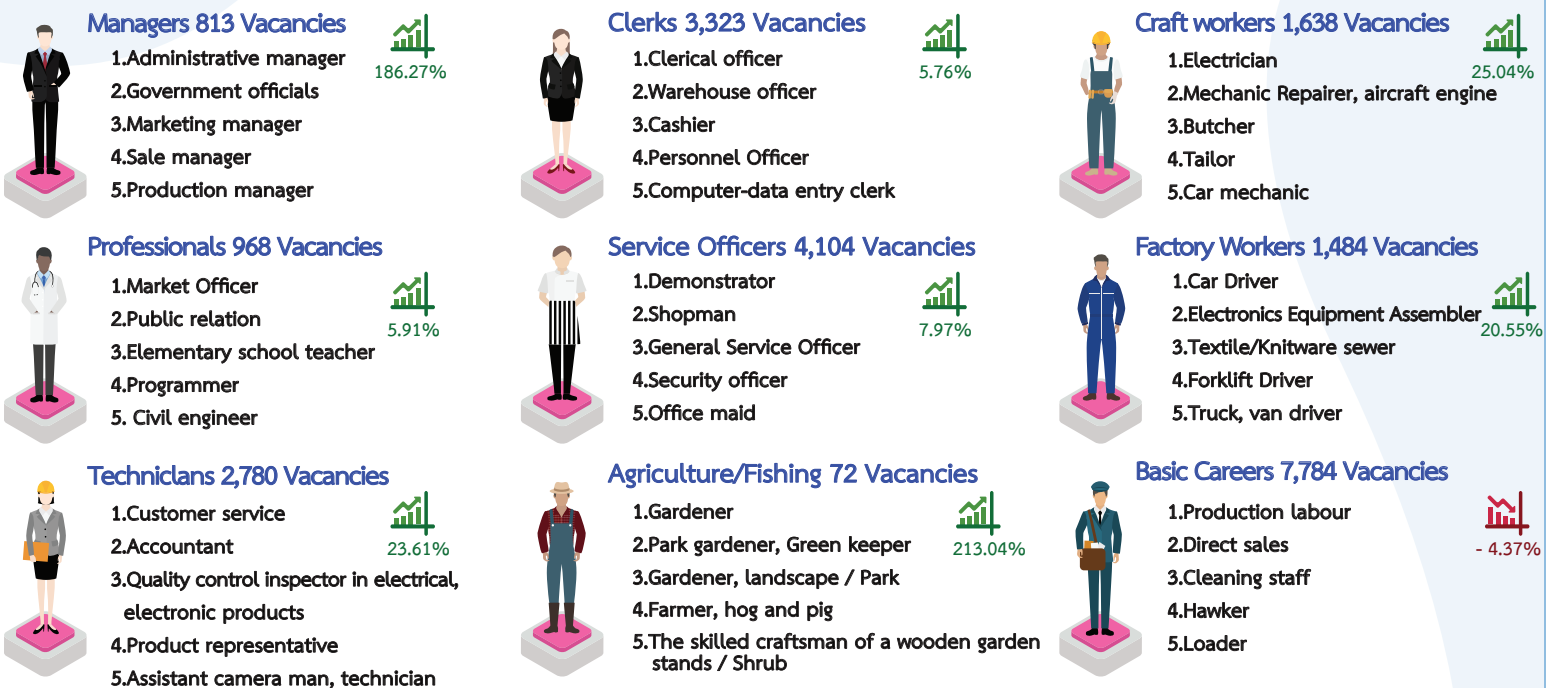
Managers 813 Vacancies
186.27%
1.Administrative manager
2.Government officials
3.Marketing manager
4.Sale manager
5.Production manager

Clerks 3,323 Vacancies
5.76%
1.Clerical officer
2.Warehouse officer
3.Cashier
4.Personnel Officer
5.Computer-data entry clerk

Craft workers 1,638 Vacancies
25.04%
1.Electrician
2.Mechanic Repairer, aircraft engine
3.Butcher
4.Tailor
5.Car mechanic

Professionals 968 Vacancies
5.91%
1.Market Officer
2.Public relation
3.Elementary school teacher
4.Programmer
5. Civil engineer

Service Officers 4,104 Vacancies
7.97%
1.Demonstrator
2.Shopman
3.General Service Officer
4.Security officer
5.Office maid

Factory Workers 1,484 Vacancies
20.55%
1.Car Driver
2.Electronics Equipment Assembler
3.Textile/Knitware sewer
4.Forklift Driver
5.Truck, van driver

Technicians 2,780 Vacancies
23.61%
1.Customer service
2.Accountant
3.Quality control inspector in electrical, electronic products
4.Product representative
5.Assistant camera man, technician

Agriculture/Fishing 72 Vacancies
213.04%
1.Gardener
2.Park gardener, Green keeper
3.Gardener, landscape / Park
4.Farmer, hog and pig
5.The skilled craftsman of a wooden garden stands / Shrub

Basic Careers 7,784 Vacancies
- 4.37%
1.Production labour
2.Direct sales
3.Cleaning staff
4.Hawker
5.Loader